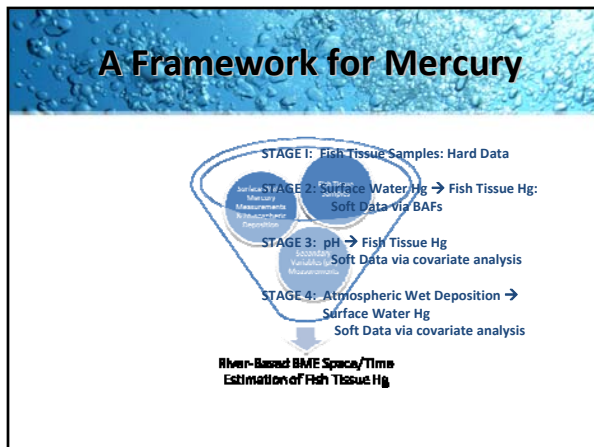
A Framework for Mercury

STAGE I: Fish Tissue Samples: Hard Data

STAGE 2: Surface Water Hg → Fish Tissue Hg: Soft Data via BAFs

STAGE 3: pH → Fish Tissue Hg Soft Data via covariate analysis

STAGE 4: Atmospheric Wet Deposition → Surface Water Hg Soft Data via covariate analysis

Surface Water Mercury Measurements & Atmospheric Deposition

Fish Tissue

Secondary Variable Measurements

River-Based BME Space/Time Estimation of Fish Tissue Hg